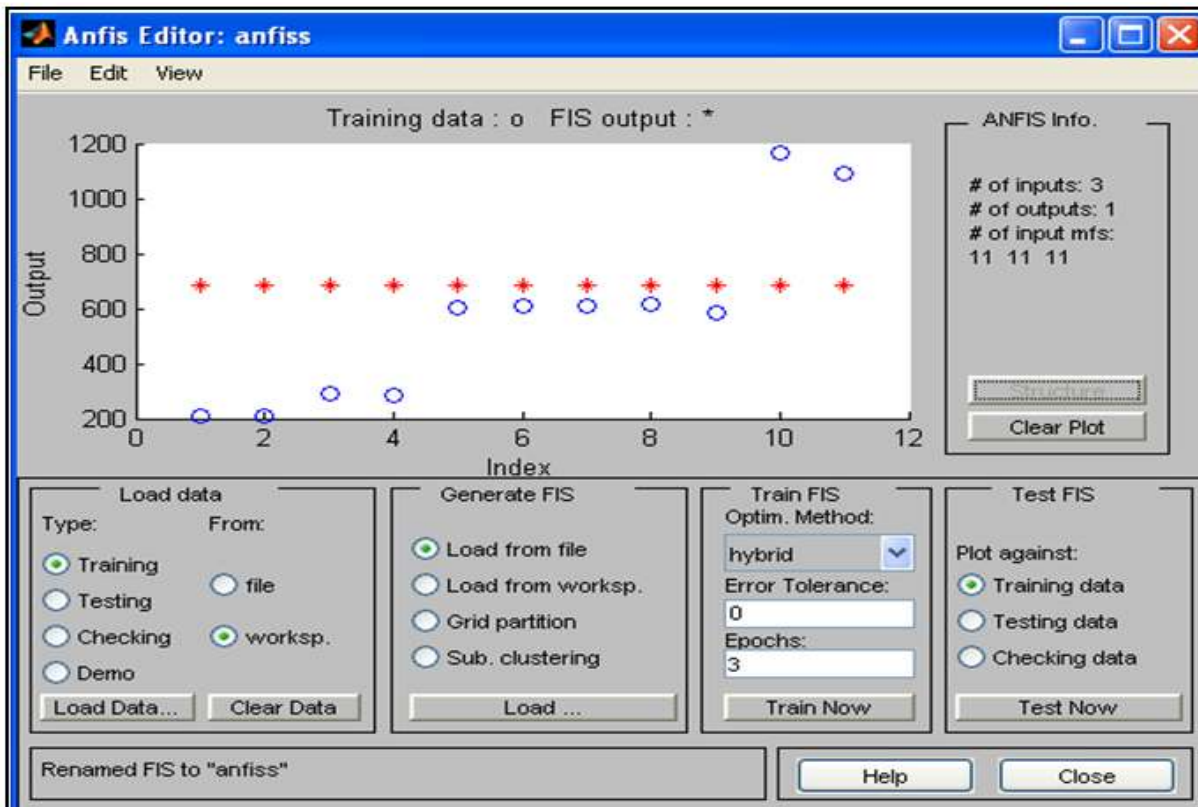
Anfis Editor: anfiss

File Edit View

Training data : o FIS output : *

Output

1200
1000
800
600
400
200

0 2 4 6 8 10 12

Index

ANFIS Info.

# of inputs: 3
# of outputs: 1
# of input mfs:
11 11 11

Structure

Clear Plot

Load data
Type:
From:
Training
Testing
Checking
Demo
file
worksp.
Load Data...
Clear Data

Generate FIS
Load from file
Load from worksp.
Grid partition
Sub. clustering
Load ...

Train FIS
Optim. Method:
hybrid
Error Tolerance:
0
Epochs:
3
Train Now

Test FIS
Plot against:
Training data
Testing data
Checking data
Test Now

Renamed FIS to "anfiss"

Help
Close